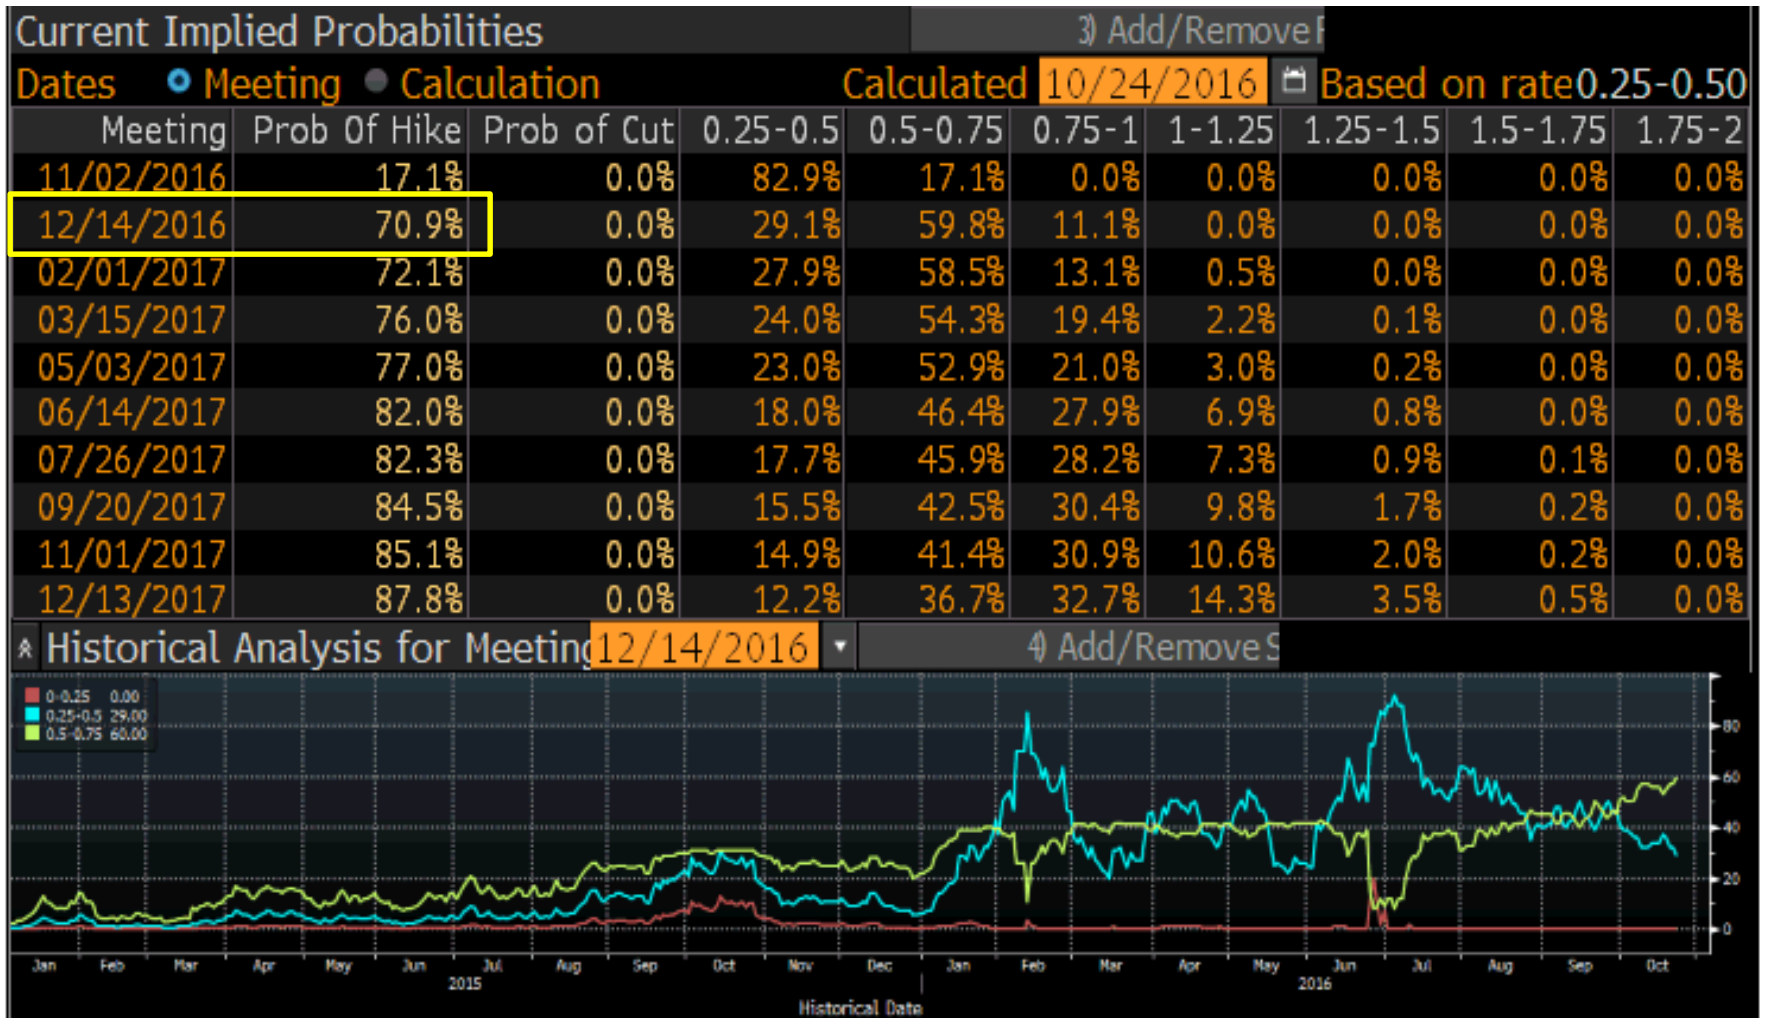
Current Implied Probabilities
3) Add/Remove F

Dates Meeting Calculation Calculated 10/24/2016 Based on rate 0.25-0.50

| Meeting | Prob Of Hike | Prob of Cut | 0.25-0.5 | 0.5-0.75 | 0.75-1 | 1-1.25 | 1.25-1.5 | 1.5-1.75 | 1.75-2 |
|---|---|---|---|---|---|---|---|---|---|
| 11/02/2016 | 17.1% | 0.0% | 82.9% | 17.1% | 0.0% | 0.0% | 0.0% | 0.0% | 0.0% |
| 12/14/2016 | 70.9% | 0.0% | 29.1% | 59.8% | 11.1% | 0.0% | 0.0% | 0.0% | 0.0% |
| 02/01/2017 | 72.1% | 0.0% | 27.9% | 58.5% | 13.1% | 0.5% | 0.0% | 0.0% | 0.0% |
| 03/15/2017 | 76.0% | 0.0% | 24.0% | 54.3% | 19.4% | 2.2% | 0.1% | 0.0% | 0.0% |
| 05/03/2017 | 77.0% | 0.0% | 23.0% | 52.9% | 21.0% | 3.0% | 0.2% | 0.0% | 0.0% |
| 06/14/2017 | 82.0% | 0.0% | 18.0% | 46.4% | 27.9% | 6.9% | 0.8% | 0.0% | 0.0% |
| 07/26/2017 | 82.3% | 0.0% | 17.7% | 45.9% | 28.2% | 7.3% | 0.9% | 0.1% | 0.0% |
| 09/20/2017 | 84.5% | 0.0% | 15.5% | 42.5% | 30.4% | 9.8% | 1.7% | 0.2% | 0.0% |
| 11/01/2017 | 85.1% | 0.0% | 14.9% | 41.4% | 30.9% | 10.6% | 2.0% | 0.2% | 0.0% |
| 12/13/2017 | 87.8% | 0.0% | 12.2% | 36.7% | 32.7% | 14.3% | 3.5% | 0.5% | 0.0% |

Historical Analysis for Meeting 12/14/2016
4) Add/Remove S

0-0.25 0.00
0.25-0.5 29.00
0.5-0.75 60.00

80
60
40
20
0

Jan Feb Mar Apr May Jun Jul Aug Sep Oct Nov Dec Jan Feb Mar Apr May Jun Jul Aug Sep Oct
2015 2016
Historical Date